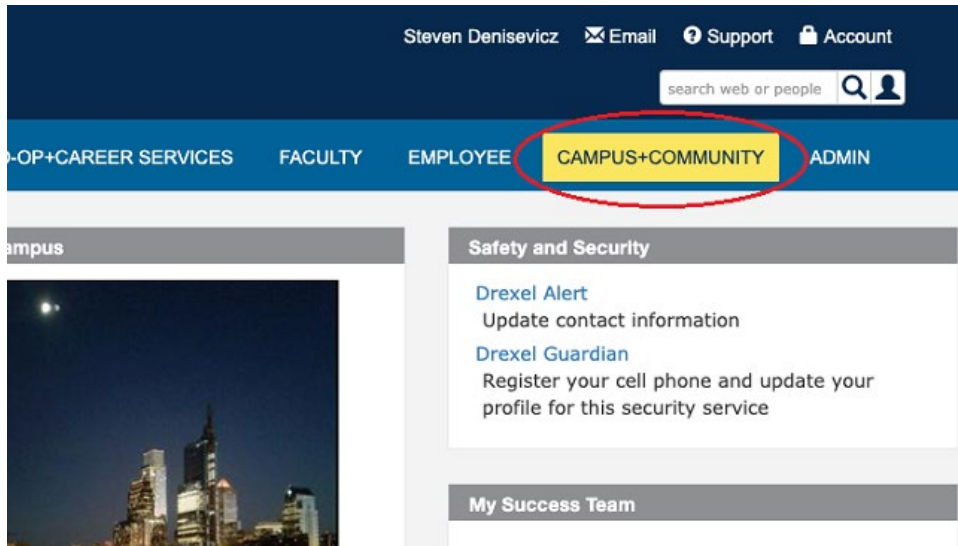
Steven Denisevicz Email Support Account

search web or people

O-OP+CAREER SERVICES FACULTY EMPLOYEE CAMPUS+COMMUNITY ADMIN

ampus

Safety and Security

Drexel Alert
Update contact information
Drexel Guardian
Register your cell phone and update your profile for this security service

My Success Team